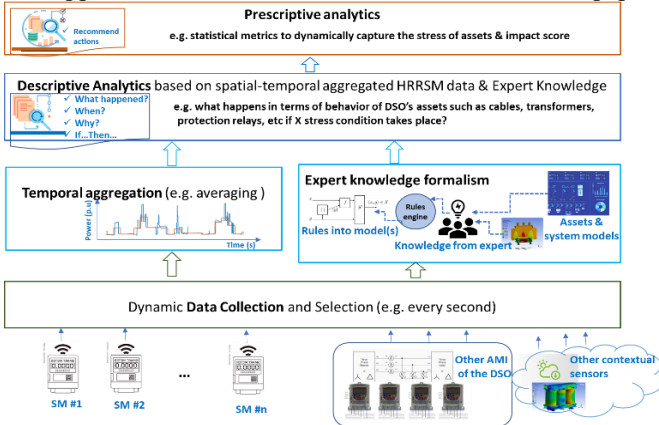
Recommend actions

Prescriptive analytics

e.g. statistical metrics to dynamically capture the stress of assets & impact score

Descriptive Analytics based on spatial-temporal aggregated HRRSM data & Expert Knowledge

What happened?
When?
Why?
If...Then...

e.g. what happens in terms of behavior of DSO's assets such as cables, transformers, protection relays, etc if X stress condition takes place?

Temporal aggregation (e.g. averaging )

Power (p.u)

Time (s)

Expert knowledge formalism

Rules engine

Rules into model(s)

Knowledge from expert

Assets & system models

Dynamic Data Collection and Selection (e.g. every second)

SM #1

SM #2

...

SM #n

Other AMI of the DSO

Other contextual sensors